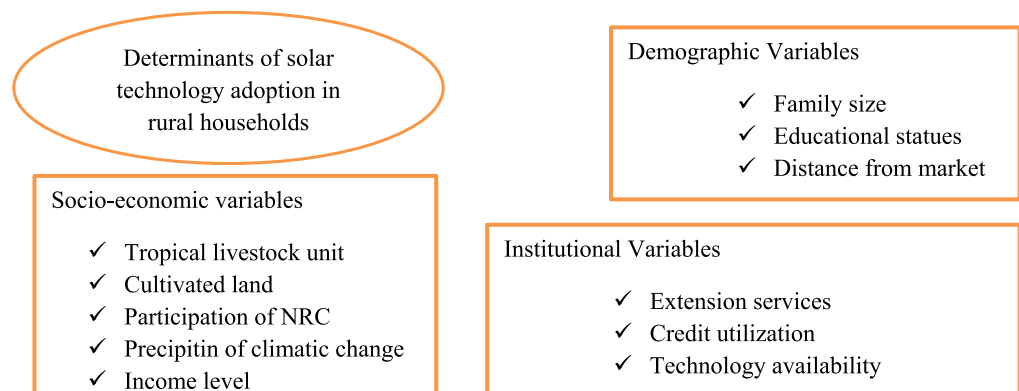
Determinants of solar technology adoption in rural households

Demographic Variables

✓ Family size
✓ Educational statues
✓ Distance from market

Socio-economic variables

✓ Tropical livestock unit
✓ Cultivated land
✓ Participation of NRC
✓ Precipitin of climatic change
✓ Income level

Institutional Variables

✓ Extension services
✓ Credit utilization
✓ Technology availability